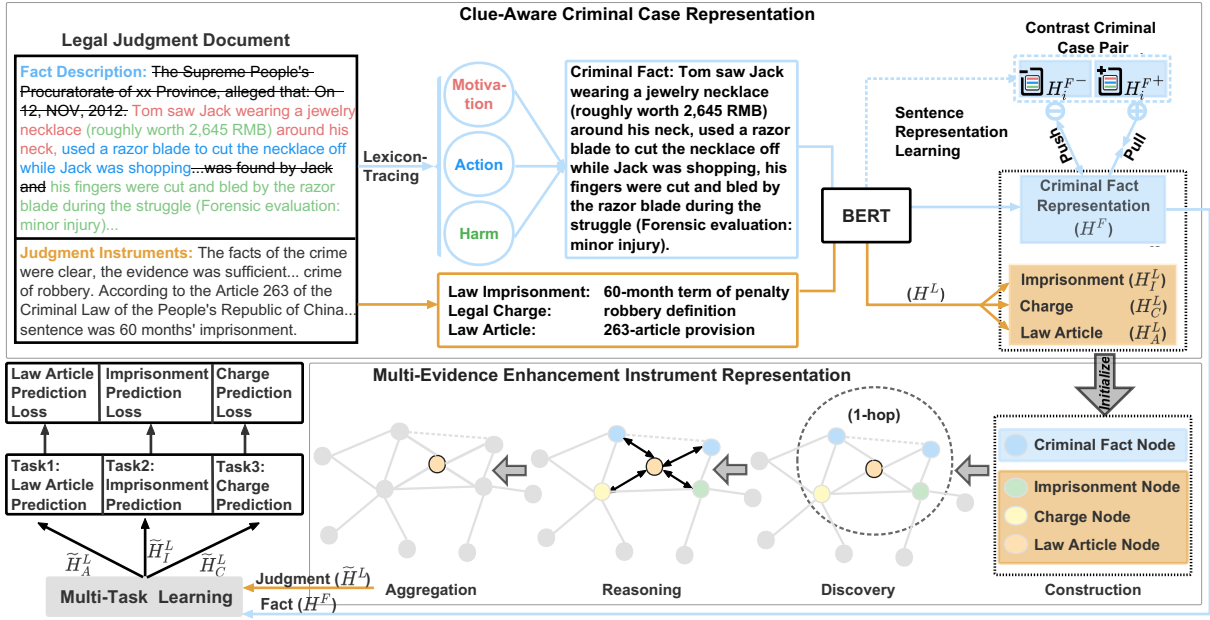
Clue-Aware Criminal Case Representation

Legal Judgment Document

Fact Description: The Supreme People's Procuratorate of xx Province, alleged that: On 12, NOV, 2012. Tom saw Jack wearing a jewelry necklace (roughly worth 2,645 RMB) around his neck, used a razor blade to cut the necklace off while Jack was shopping ...was found by Jack and his fingers were cut and bled by the razor blade during the struggle (Forensic evaluation: minor injury)...

Judgment Instruments: The facts of the crime were clear, the evidence was sufficient... crime of robbery. According to the Article 263 of the Criminal Law of the People's Republic of China... sentence was 60 months' imprisonment.

Lexicon-Tracing

Motivation

Action

Harm

Criminal Fact: Tom saw Jack wearing a jewelry necklace (roughly worth 2,645 RMB) around his neck, used a razor blade to cut the necklace off while Jack was shopping, his fingers were cut and bled by the razor blade during the struggle (Forensic evaluation: minor injury).

Law Imprisonment: 60-month term of penalty
Legal Charge: robbery definition
Law Article: 263-article provision

BERT

Contrast Criminal Case Pair

$H_i^{F-}$ $H_i^{F+}$

Sentence Representation Learning

Push

Pull

Criminal Fact Representation $(H^F)$

$(H^L)$

Imprisonment $(H_I^L)$
Charge $(H_C^L)$
Law Article $(H_A^L)$

Initialize

Law Article Prediction Loss

Imprisonment Prediction Loss

Charge Prediction Loss

Task1: Law Article Prediction

Task2: Imprisonment Prediction

Task3: Charge Prediction

$\widetilde{H}_A^L$ $\widetilde{H}_I^L$ $\widetilde{H}_C^L$

Multi-Task Learning

Multi-Evidence Enhancement Instrument Representation

(1-hop)

Criminal Fact Node

Imprisonment Node

Charge Node

Law Article Node

Judgment $(\widetilde{H}^L)$

Fact $(H^F)$

Aggregation

Reasoning

Discovery

Construction